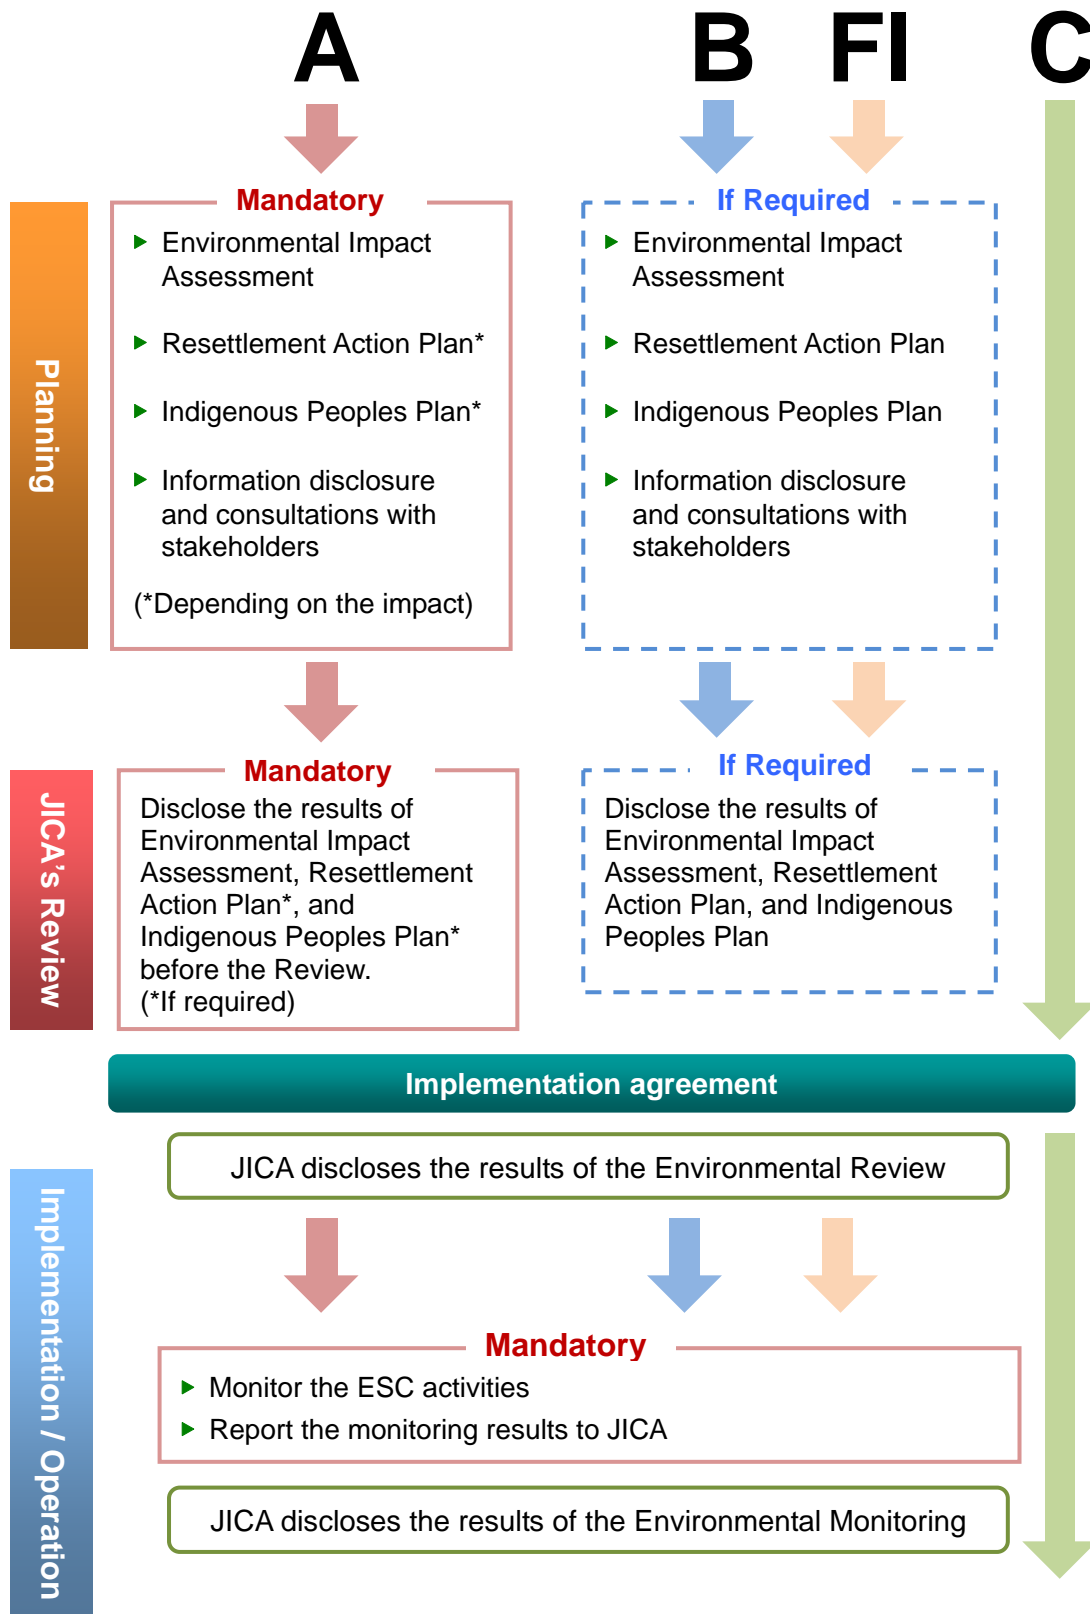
A

B

FI

C

Planning

Mandatory

Environmental Impact Assessment

Resettlement Action Plan*

Indigenous Peoples Plan*

Information disclosure and consultations with stakeholders

(*Depending on the impact)

If Required

Environmental Impact Assessment

Resettlement Action Plan

Indigenous Peoples Plan

Information disclosure and consultations with stakeholders

JICA's Review

Mandatory

Disclose the results of Environmental Impact Assessment, Resettlement Action Plan*, and Indigenous Peoples Plan* before the Review.
(*If required)

If Required

Disclose the results of Environmental Impact Assessment, Resettlement Action Plan, and Indigenous Peoples Plan

Implementation agreement

Implementation / Operation

JICA discloses the results of the Environmental Review

Mandatory

Monitor the ESC activities

Report the monitoring results to JICA

JICA discloses the results of the Environmental Monitoring